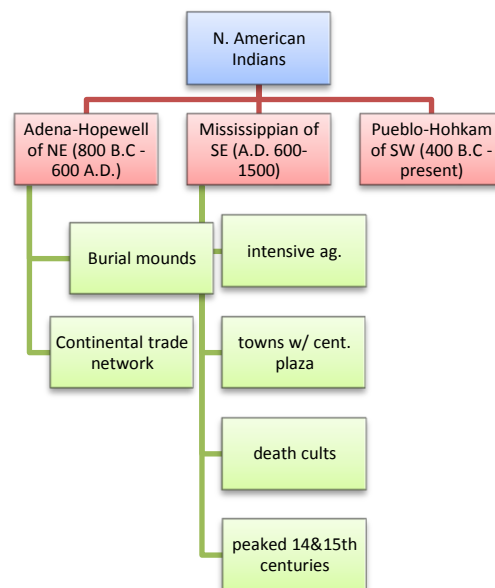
N. American Indians

Adena-Hopewell of NE (800 B.C - 600 A.D.)

Mississippian of SE (A.D. 600-1500)

Pueblo-Hohkam of SW (400 B.C - present)

Burial mounds

Continental trade network

intensive ag.

towns w/ cent. plaza

death cults

peaked 14&15th centuries